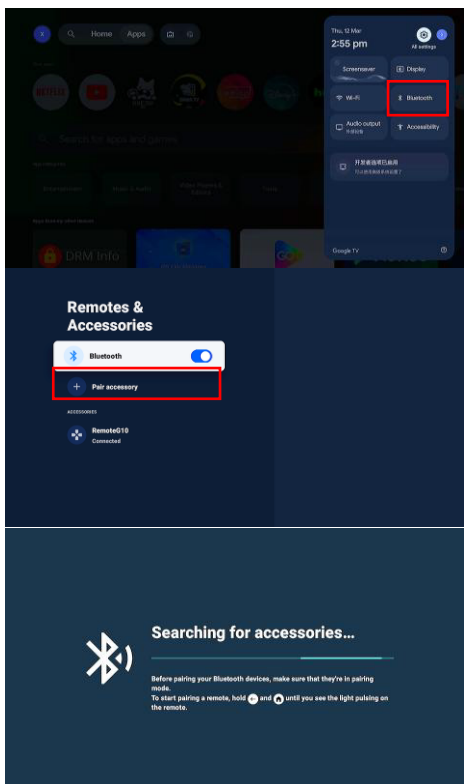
Home Apps

Search for apps and games

DRM Info

Thu, 12 Mar
2:55 pm
All settings

Screensaver
Display
Wi-Fi
Bluetooth
Audio output
Accessibility

开发者选项已启用

Google TV

Remotes & Accessories

Bluetooth

Pair accessory

ACCESSORIES

RemoteG10
Connected

Searching for accessories...

Before pairing your Bluetooth devices, make sure that they're in pairing mode.
To start pairing a remote, hold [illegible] and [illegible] until you see the light pulsing on the remote.